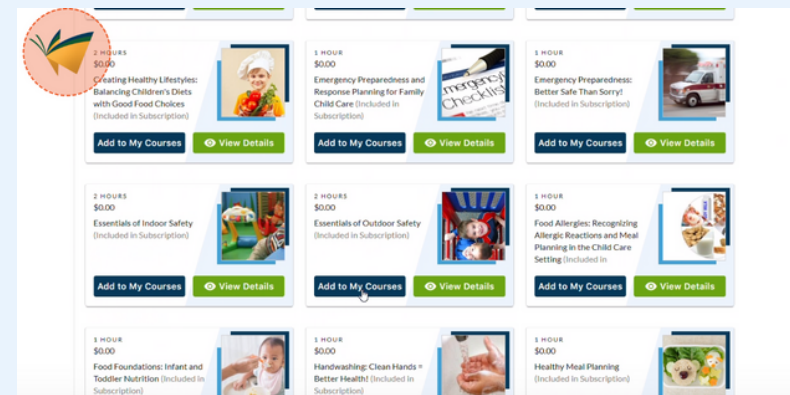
2 HOURS
$0.00
Creating Healthy Lifestyles: Balancing Children's Diets with Good Food Choices (Included in Subscription)

Add to My Courses
View Details

1 HOUR
$0.00
Emergency Preparedness and Response Planning for Family Child Care (Included in Subscription)

Emergency Checklist

Add to My Courses
View Details

1 HOUR
$0.00
Emergency Preparedness: Better Safe Than Sorry! (Included in Subscription)

Add to My Courses
View Details

2 HOURS
$0.00
Essentials of Indoor Safety (Included in Subscription)

Add to My Courses
View Details

2 HOURS
$0.00
Essentials of Outdoor Safety (Included in Subscription)

Add to My Courses
View Details

1 HOUR
$0.00
Food Allergies: Recognizing Allergic Reactions and Meal Planning in the Child Care Setting (Included in

Add to My Courses
View Details

1 HOUR
$0.00
Food Foundations: Infant and Toddler Nutrition (Included in Subscription)

1 HOUR
$0.00
Handwashing: Clean Hands = Better Health! (Included in Subscription)

1 HOUR
$0.00
Healthy Meal Planning